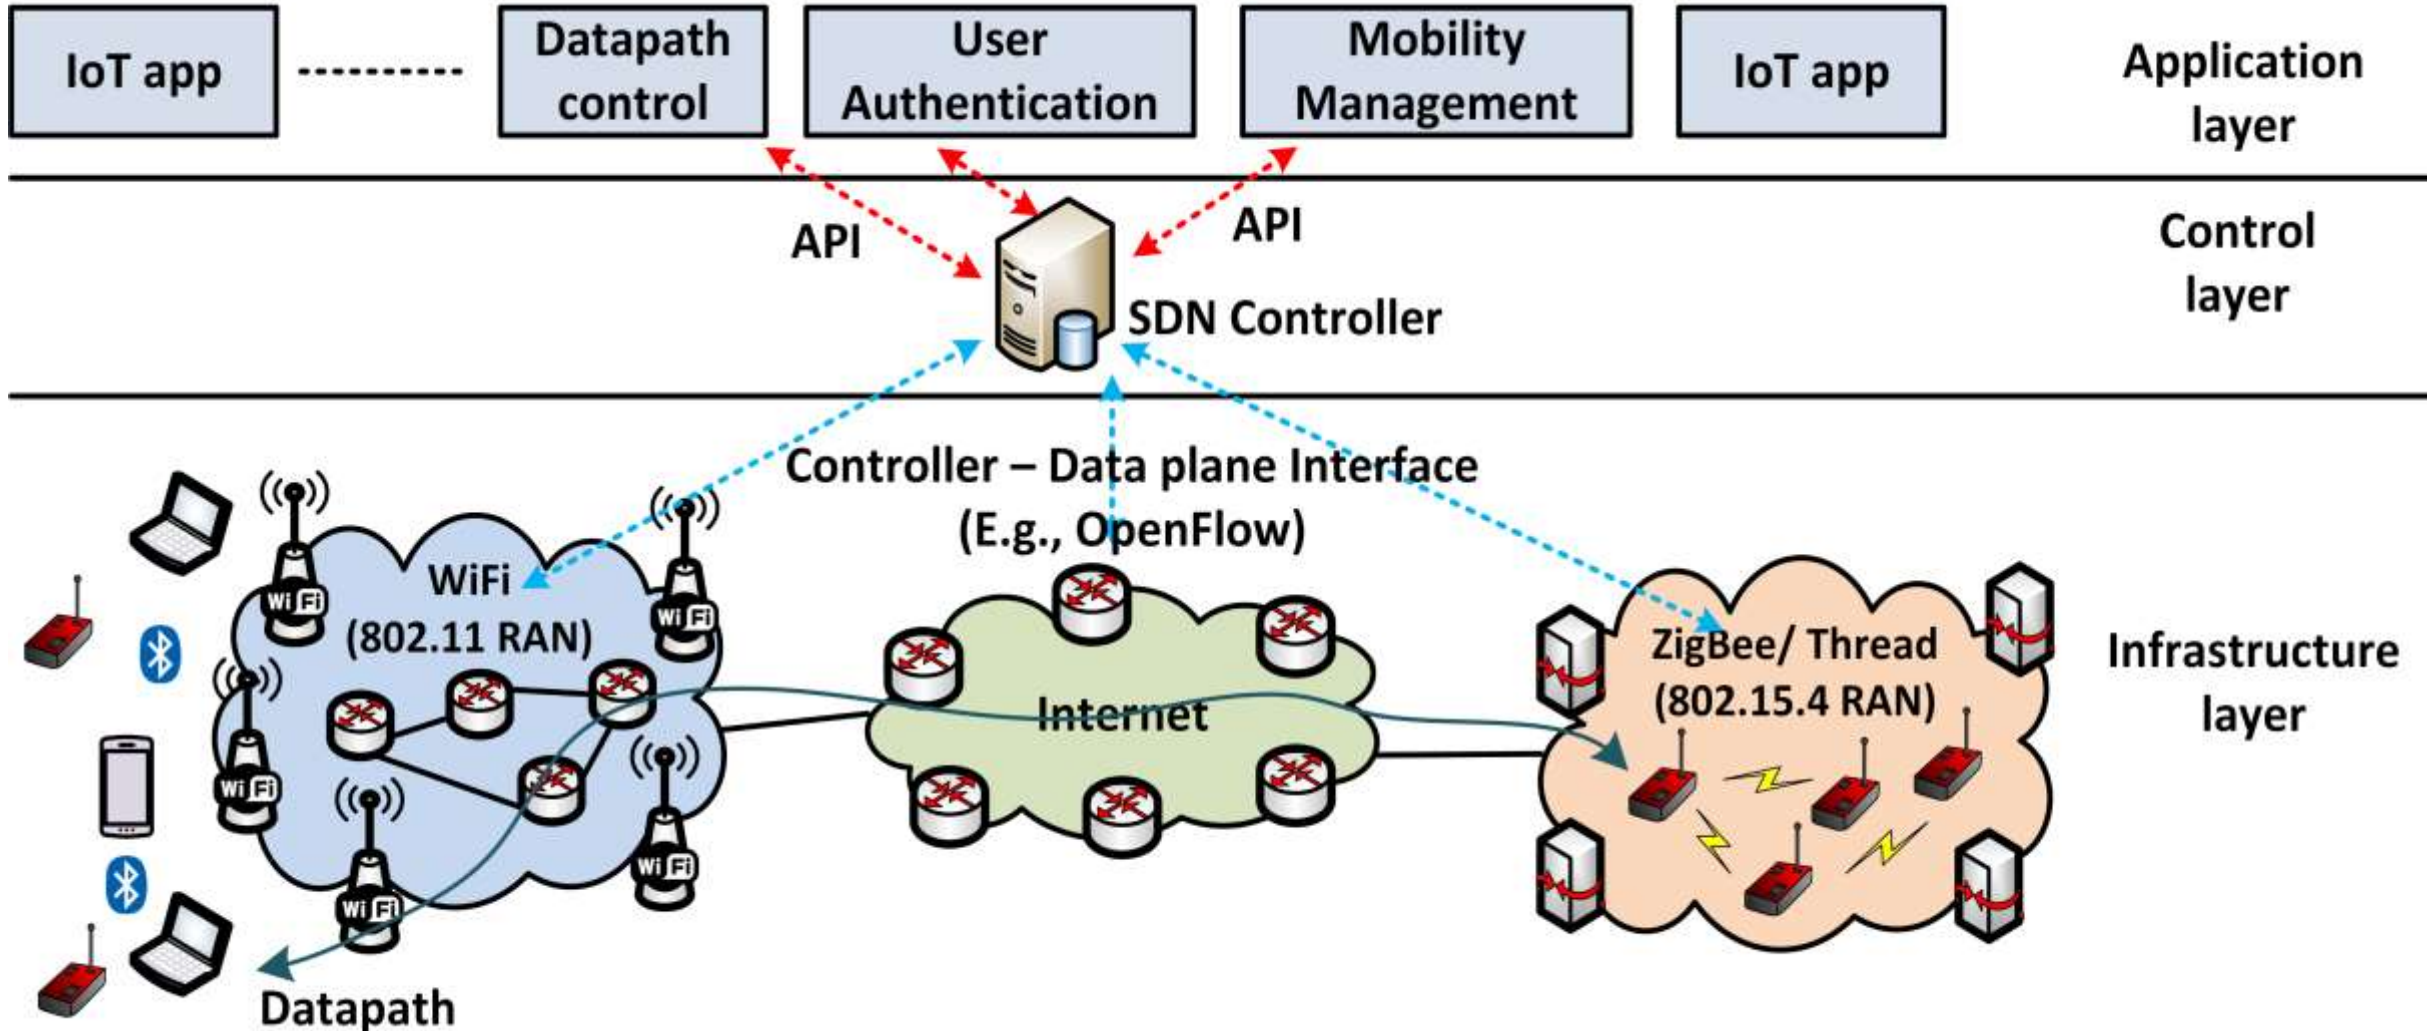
IoT app

----------

Datapath control

User Authentication

Mobility Management

IoT app

Application layer

API

API

SDN Controller

Control layer

Controller – Data plane Interface (E.g., OpenFlow)

WiFi (802.11 RAN)

Wi Fi

Wi Fi

Wi Fi

Wi Fi

Wi Fi

Wi Fi

Internet

ZigBee/ Thread (802.15.4 RAN)

Infrastructure layer

Datapath